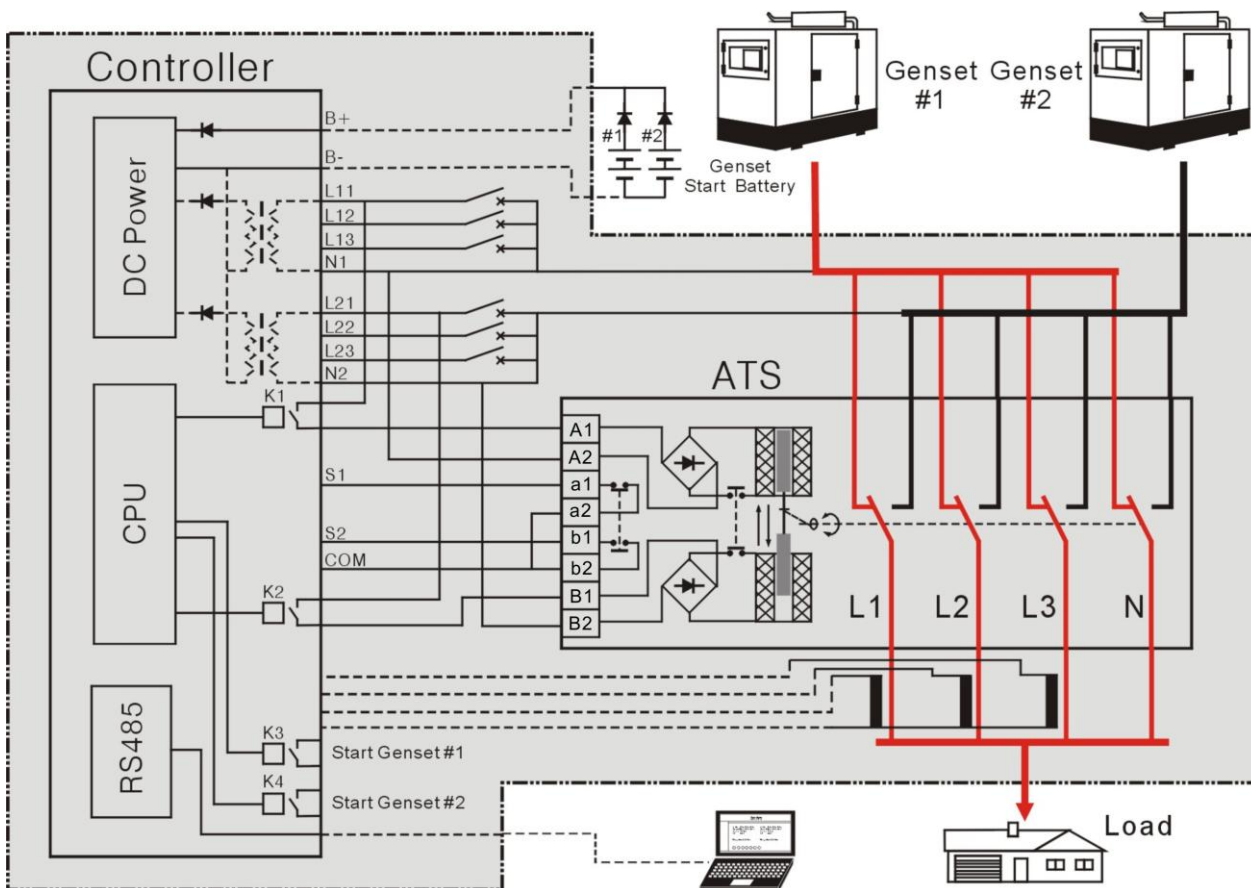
Controller

DC Power

CPU

RS485

B+
B-
L11
L12
L13
N1
L21
L22
L23
N2
K1
S1
S2
COM
K2
K3
K4
Start Genset #1
Start Genset #2

#1 #2
Genset Start Battery

Genset #1
Genset #2

ATS
A1
A2
a1
a2
b1
b2
B1
B2

L1 L2 L3 N

Load